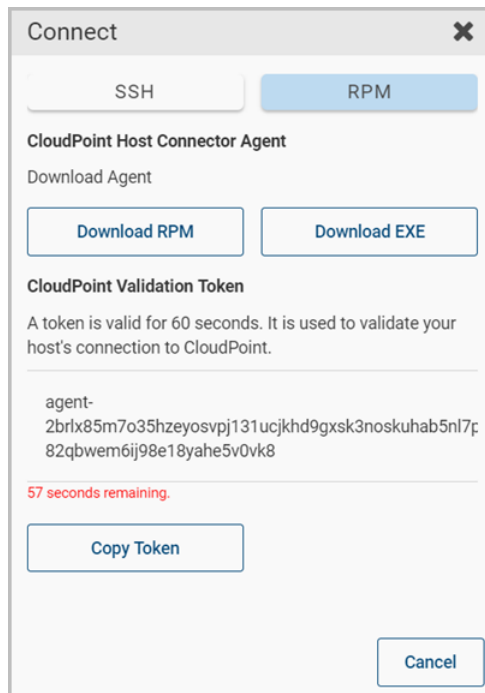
Connect ✖

SSH

RPM

CloudPoint Host Connector Agent

Download Agent

Download RPM

Download EXE

CloudPoint Validation Token

A token is valid for 60 seconds. It is used to validate your host's connection to CloudPoint.

agent-2brlx85m7o35hzeyosvpj131ucjkhd9gxsk3noskuhab5nl7p 82qbwem6ij98e18yahe5v0vk8

57 seconds remaining.

Copy Token

Cancel